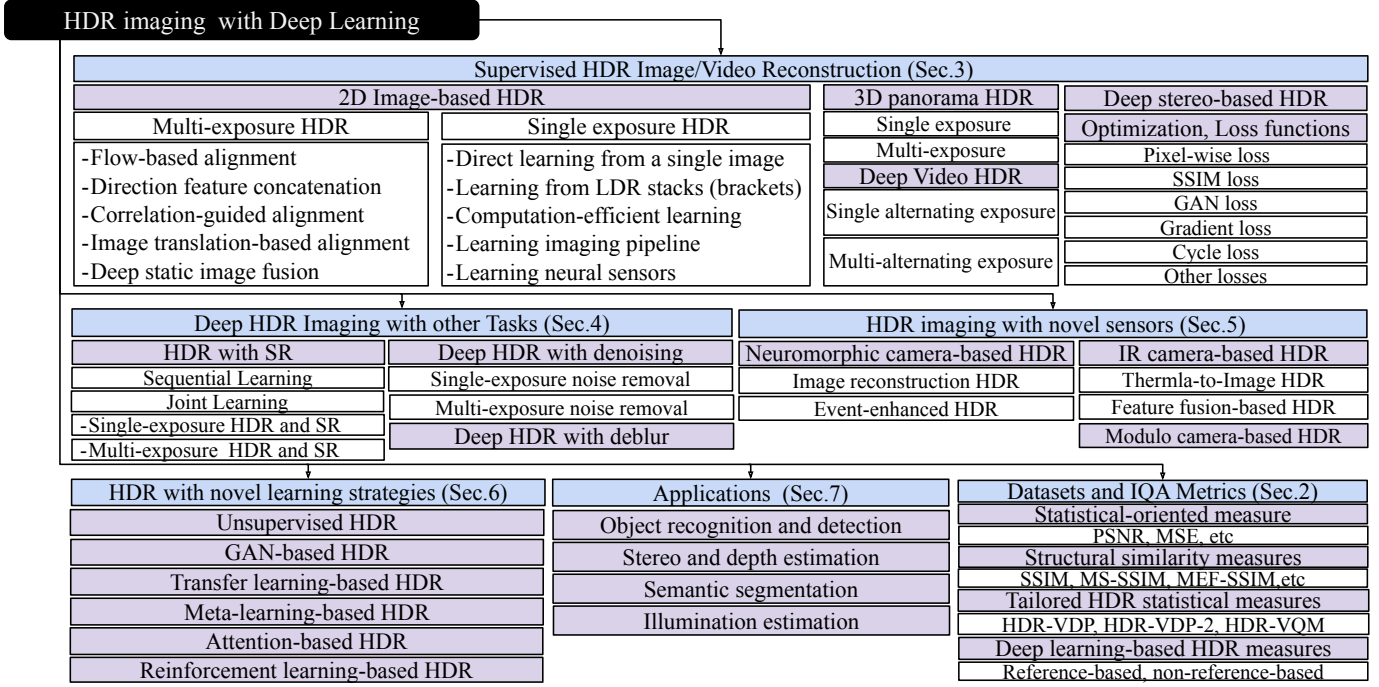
HDR imaging with Deep Learning

Supervised HDR Image/Video Reconstruction (Sec.3)

2D Image-based HDR

Multi-exposure HDR
-Flow-based alignment
-Direction feature concatenation
-Correlation-guided alignment
-Image translation-based alignment
-Deep static image fusion

Single exposure HDR
-Direct learning from a single image
-Learning from LDR stacks (brackets)
-Computation-efficient learning
-Learning imaging pipeline
-Learning neural sensors

3D panorama HDR
Single exposure
Multi-exposure
Deep Video HDR
Single alternating exposure
Multi-alternating exposure

Deep stereo-based HDR
Optimization, Loss functions
Pixel-wise loss
SSIM loss
GAN loss
Gradient loss
Cycle loss
Other losses

Deep HDR Imaging with other Tasks (Sec.4)

HDR with SR
Sequential Learning
Joint Learning
-Single-exposure HDR and SR
-Multi-exposure HDR and SR

Deep HDR with denoising
Single-exposure noise removal
Multi-exposure noise removal
Deep HDR with deblur

HDR imaging with novel sensors (Sec.5)

Neuromorphic camera-based HDR
Image reconstruction HDR
Event-enhanced HDR

IR camera-based HDR
Thermla-to-Image HDR
Feature fusion-based HDR
Modulo camera-based HDR

HDR with novel learning strategies (Sec.6)
Unsupervised HDR
GAN-based HDR
Transfer learning-based HDR
Meta-learning-based HDR
Attention-based HDR
Reinforcement learning-based HDR

Applications (Sec.7)
Object recognition and detection
Stereo and depth estimation
Semantic segmentation
Illumination estimation

Datasets and IQA Metrics (Sec.2)
Statistical-oriented measure
PSNR, MSE, etc
Structural similarity measures
SSIM, MS-SSIM, MEF-SSIM,etc
Tailored HDR statistical measures
HDR-VDP, HDR-VDP-2, HDR-VQM
Deep learning-based HDR measures
Reference-based, non-reference-based